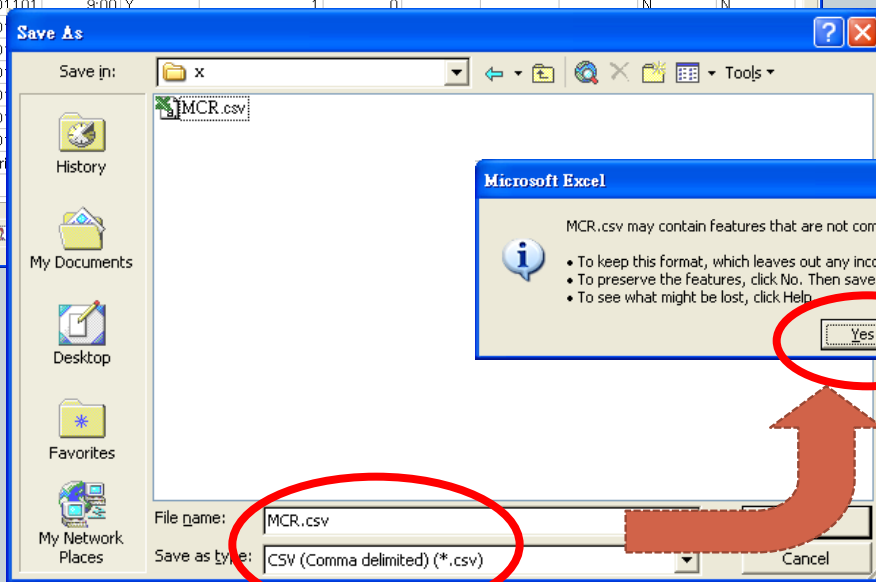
01101 9:00 Y 1 0 N N

Save As

Save in: x

Tools

MCR.csv

History

My Documents

Desktop

Favorites

My Network Places

Microsoft Excel

MCR.csv may contain features that are not com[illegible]

• To keep this format, which leaves out any inc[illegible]
• To preserve the features, click No. Then save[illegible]
• To see what might be lost, click Help.

Yes

File name: MCR.csv

Save as type: CSV (Comma delimited) (*.csv)

Cancel